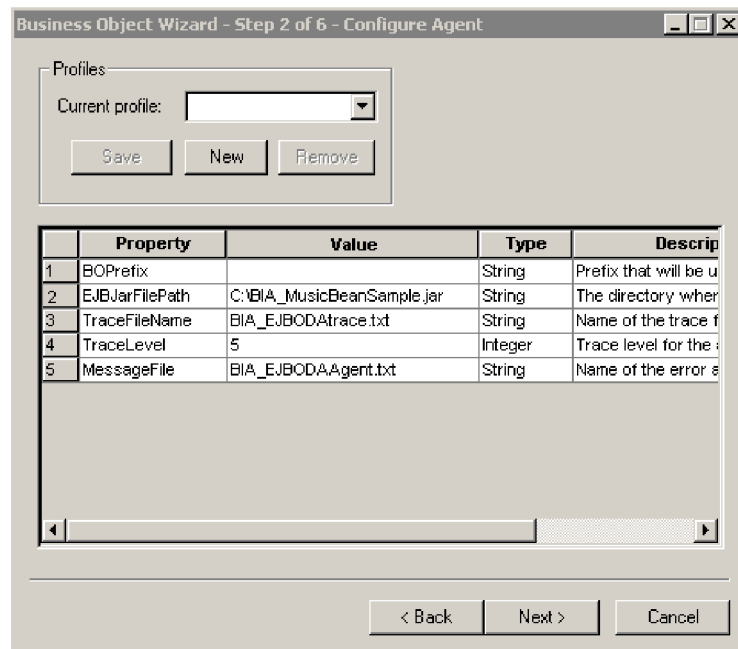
Business Object Wizard - Step 2 of 6 - Configure Agent

Profiles
Current profile:
Save New Remove

| | Property | Value | Type | Descrip |
|---|---|---|---|---|
| 1 | BOPrefix | | String | Prefix that will be u |
| 2 | EJBJarFilePath | C:\BIA_MusicBeanSample.jar | String | The directory wher |
| 3 | TraceFileName | BIA_EJBODAtrace.txt | String | Name of the trace f |
| 4 | TraceLevel | 5 | Integer | Trace level for the |
| 5 | MessageFile | BIA_EJBODAAgent.txt | String | Name of the error a |

< Back Next > Cancel